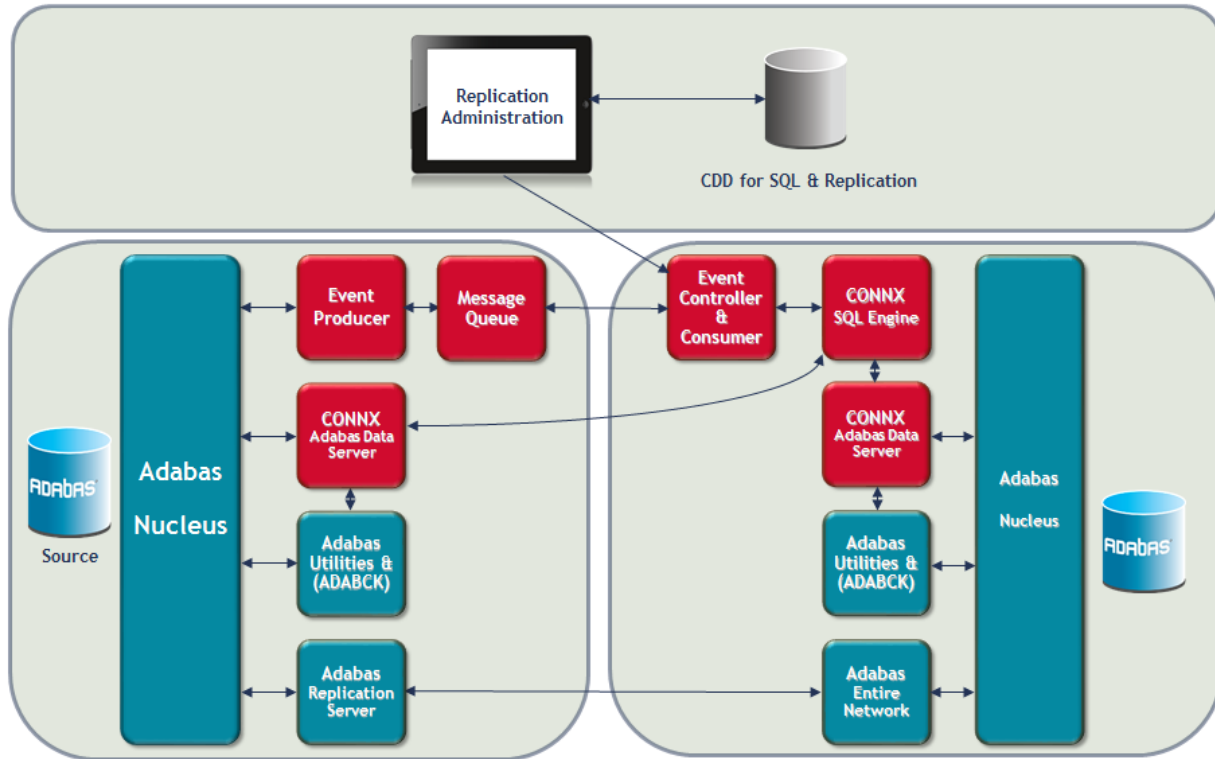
Replication Administration

CDD for SQL & Replication

ADABAS

Source

Adabas Nucleus

Event Producer

Message Queue

CONNX Adabas Data Server

Adabas Utilities & (ADABCK)

Adabas Replication Server

Event Controller & Consumer

CONNX SQL Engine

CONNX Adabas Data Server

Adabas Utilities & (ADABCK)

Adabas Entire Network

Adabas Nucleus

ADABAS